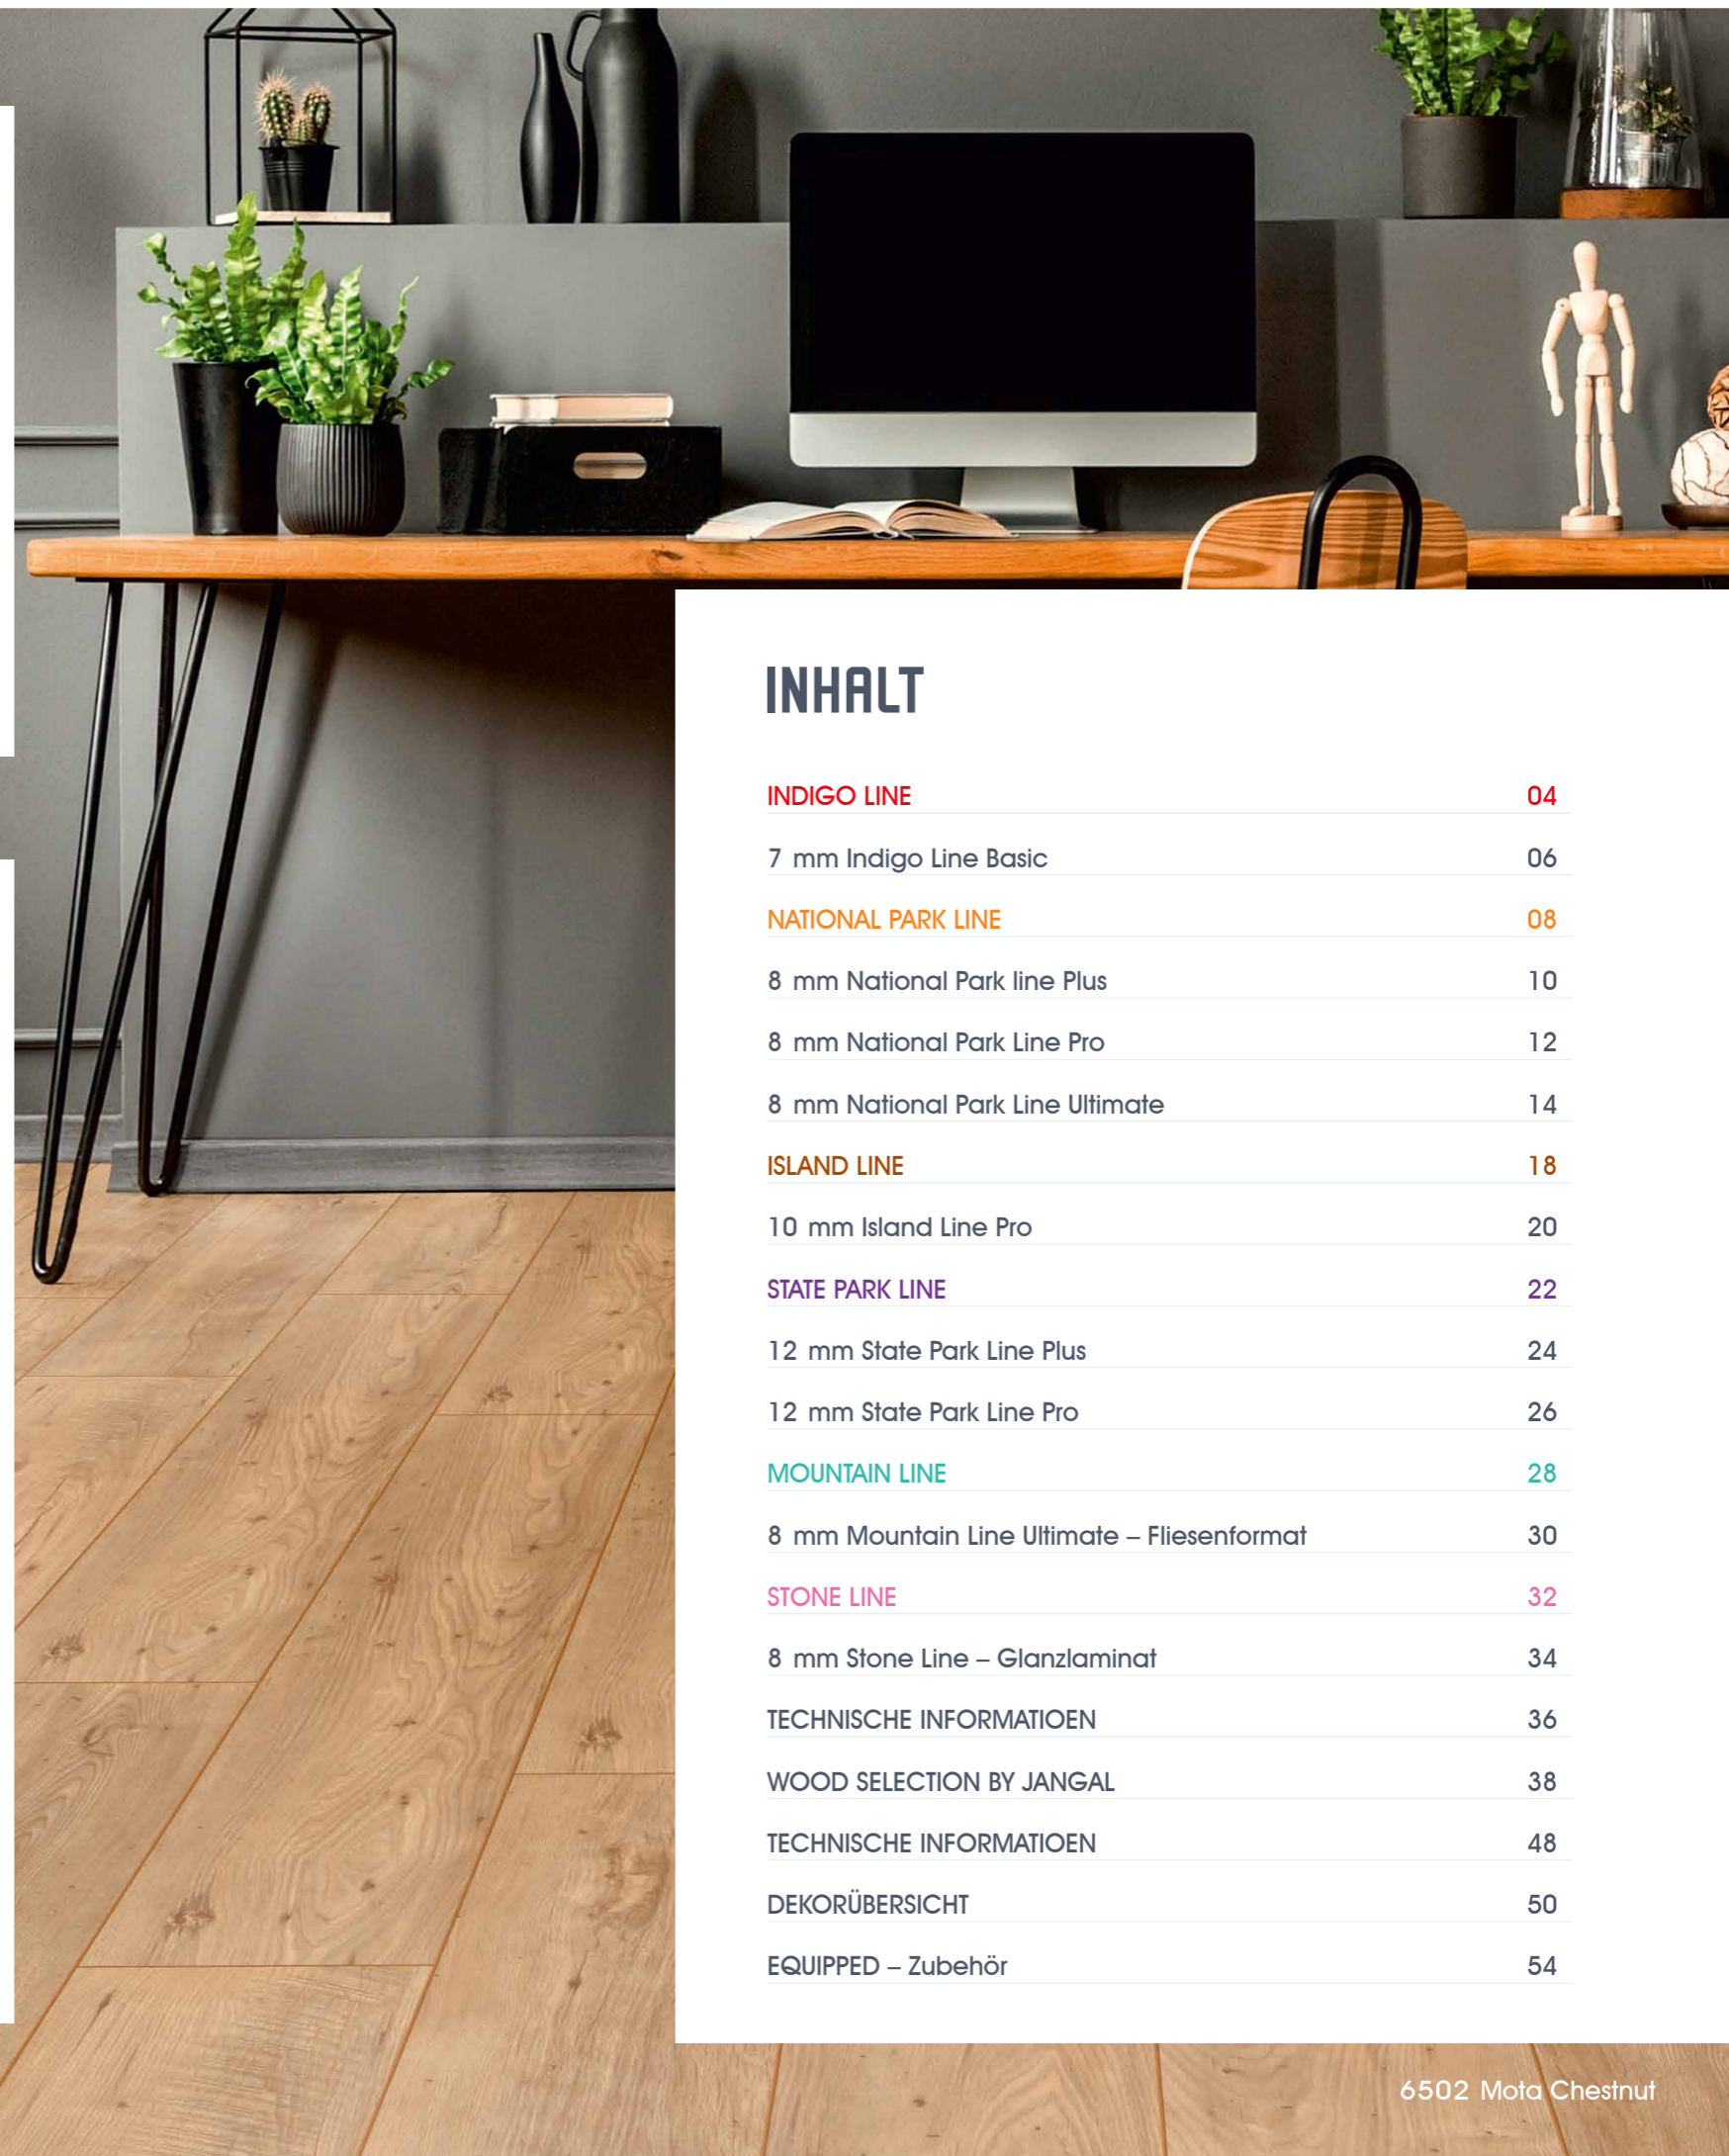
INHALT

| | |
|---|---|
| INDIGO LINE | 04 |
| 7 mm Indigo Line Basic | 06 |
| NATIONAL PARK LINE | 08 |
| 8 mm National Park line Plus | 10 |
| 8 mm National Park Line Pro | 12 |
| 8 mm National Park Line Ultimate | 14 |
| ISLAND LINE | 18 |
| 10 mm Island Line Pro | 20 |
| STATE PARK LINE | 22 |
| 12 mm State Park Line Plus | 24 |
| 12 mm State Park Line Pro | 26 |
| MOUNTAIN LINE | 28 |
| 8 mm Mountain Line Ultimate – Fliesenformat | 30 |
| STONE LINE | 32 |
| 8 mm Stone Line – Glanzlaminat | 34 |
| TECHNISCHE INFORMATIOEN | 36 |
| WOOD SELECTION BY JANGAL | 38 |
| TECHNISCHE INFORMATIOEN | 48 |
| DEKORÜBERSICHT | 50 |
| EQUIPPED – Zubehör | 54 |

6502 Mota Chestnut